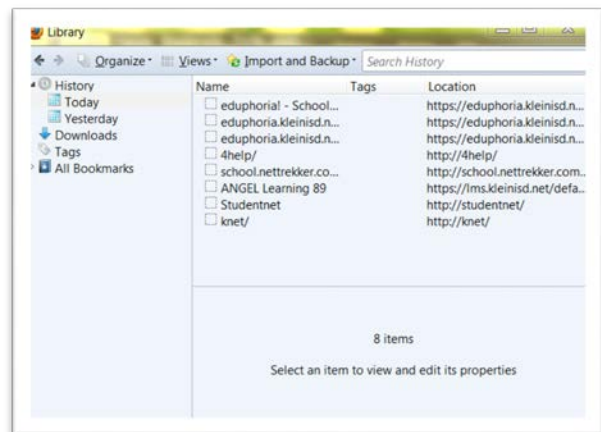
Library

Organize · Views · Import and Backup · Search History

History
Today
Yesterday
Downloads
Tags
All Bookmarks

| Name | Tags | Location |
|---|---|---|
| eduphoria! - School... | | https://eduphoria.kleinisd.n... |
| eduphoria.kleinisd.n... | | https://eduphoria.kleinisd.n... |
| eduphoria.kleinisd.n... | | https://eduphoria.kleinisd.n... |
| 4help/ | | http://4help/ |
| school.nettrekker.co... | | http://school.nettrekker.com... |
| ANGEL Learning 89 | | https://lms.kleinisd.net/defa... |
| Studentnet | | http://studentnet/ |
| knet/ | | http://knet/ |

8 items

Select an item to view and edit its properties